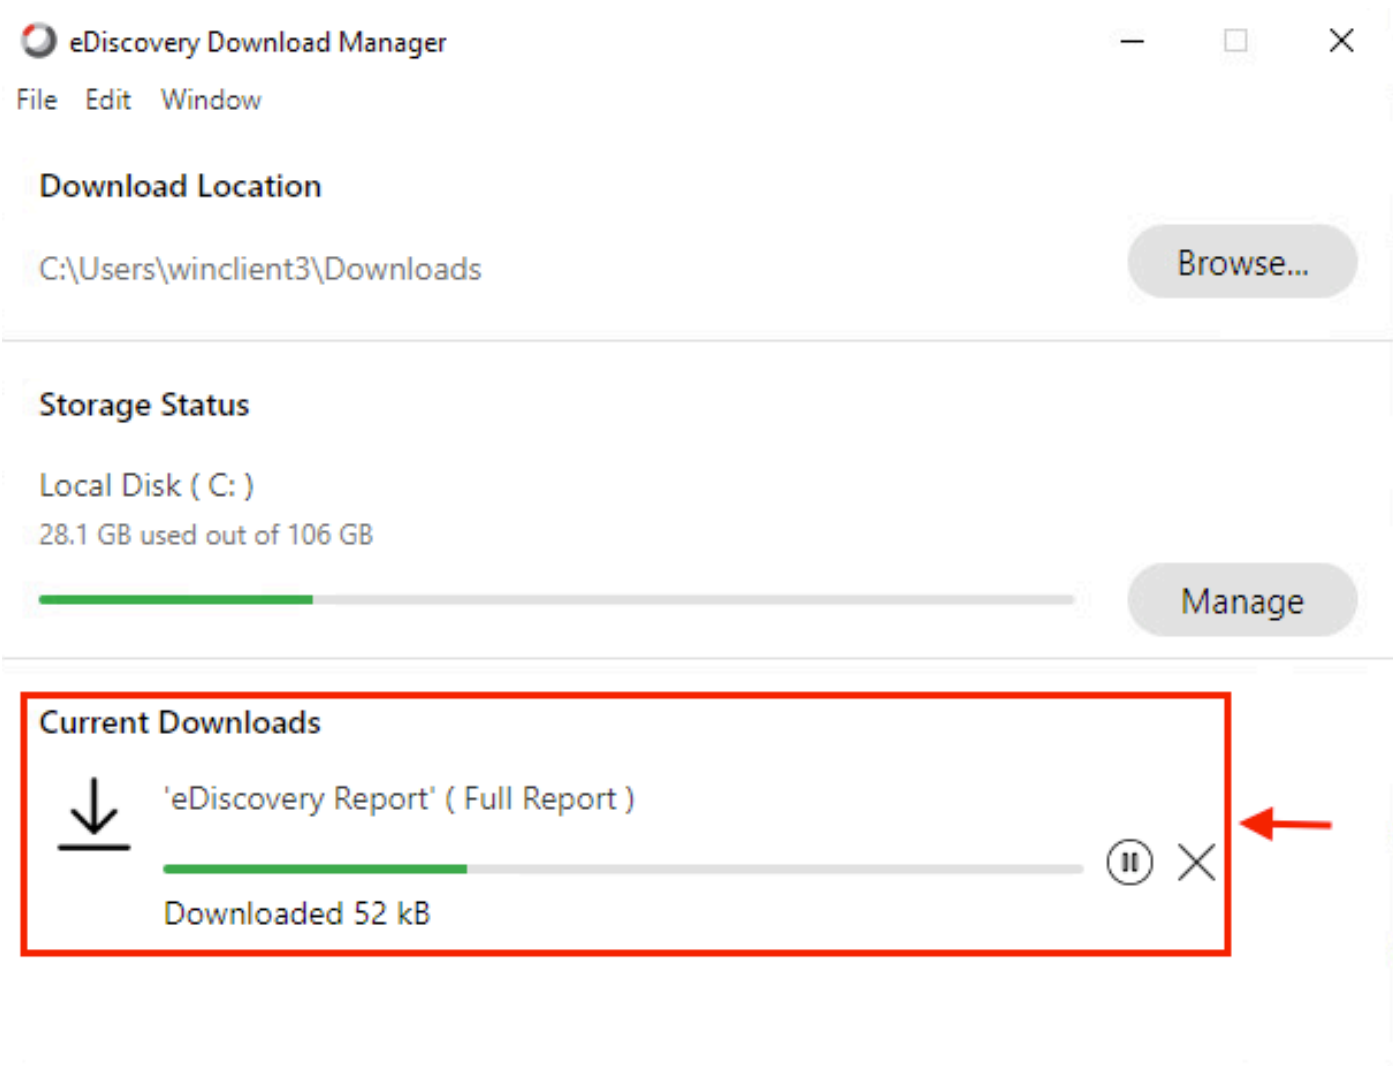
eDiscovery Download Manager

File Edit Window

Download Location

C:\Users\winclient3\Downloads

Browse...

Storage Status

Local Disk ( C: )

28.1 GB used out of 106 GB

Manage

Current Downloads

'eDiscovery Report' ( Full Report )

Downloaded 52 kB